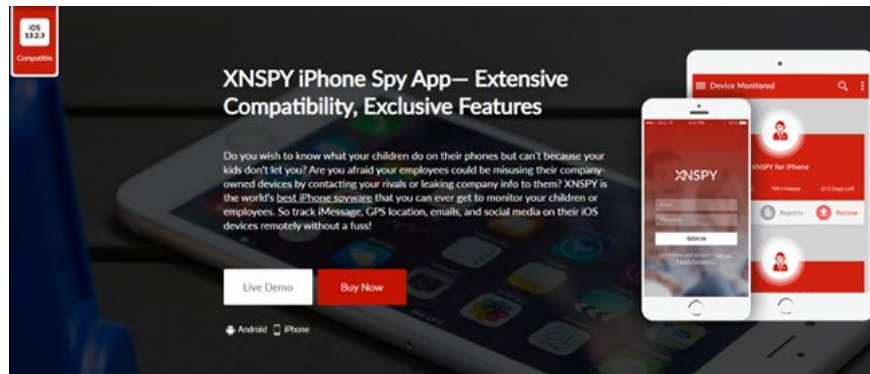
iOS 13.2.3 Compatible

XNSPY iPhone Spy App— Extensive Compatibility, Exclusive Features

Do you wish to know what your children do on their phones but can't because your kids don't let you? Are you afraid your employees could be misusing their company-owned devices by contacting your rivals or leaking company info to them? XNSPY is the world's best iPhone spyware that you can ever get to monitor your children or employees. So track iMessage, GPS location, emails, and social media on their iOS devices remotely without a fuss!

Live Demo Buy Now

Android iPhone

Device Monitored

XNSPY for iPhone

Reports Renew

XNSPY

SIGN IN